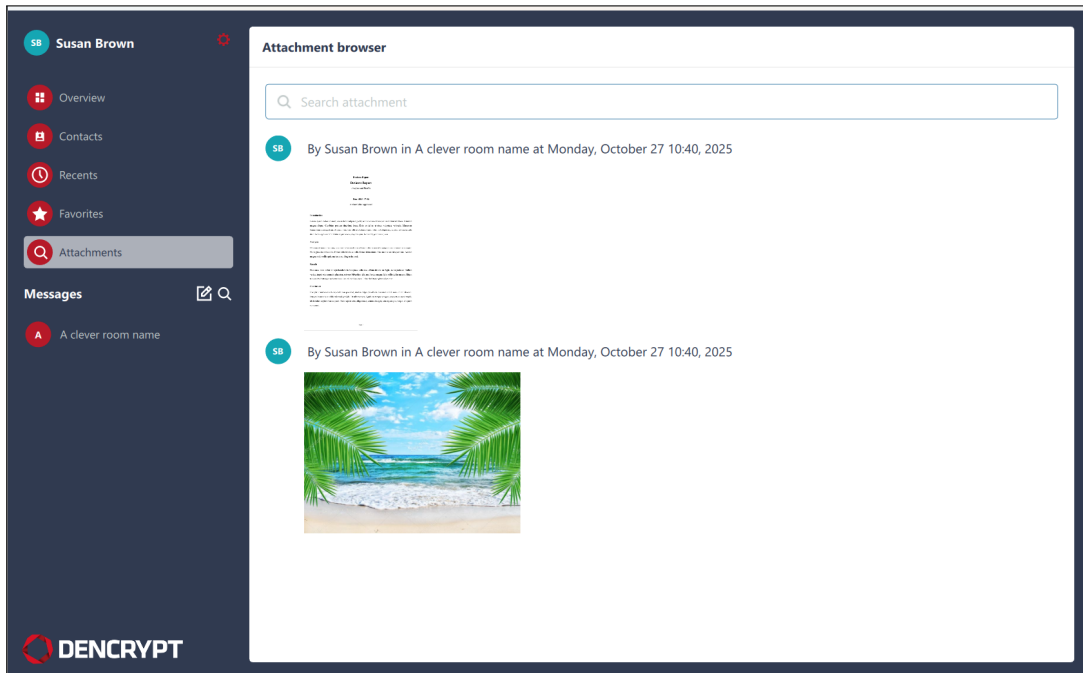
SB Susan Brown

Overview

Contacts

Recents

Favorites

Attachments

Messages

A A clever room name

DENCRYPT

Attachment browser

Search attachment

SB By Susan Brown in A clever room name at Monday, October 27 10:40, 2025

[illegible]

SB By Susan Brown in A clever room name at Monday, October 27 10:40, 2025